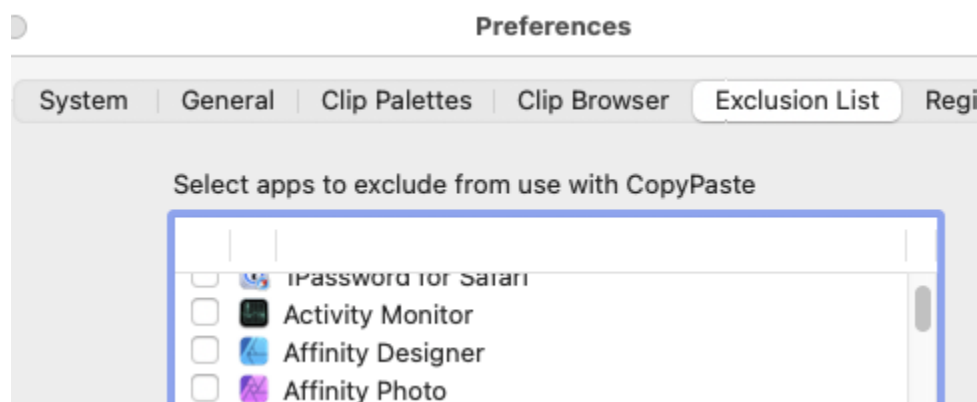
Preferences

System | General | Clip Palettes | Clip Browser | Exclusion List | Regi

Select apps to exclude from use with CopyPaste

1Password for Safari
Activity Monitor
Affinity Designer
Affinity Photo